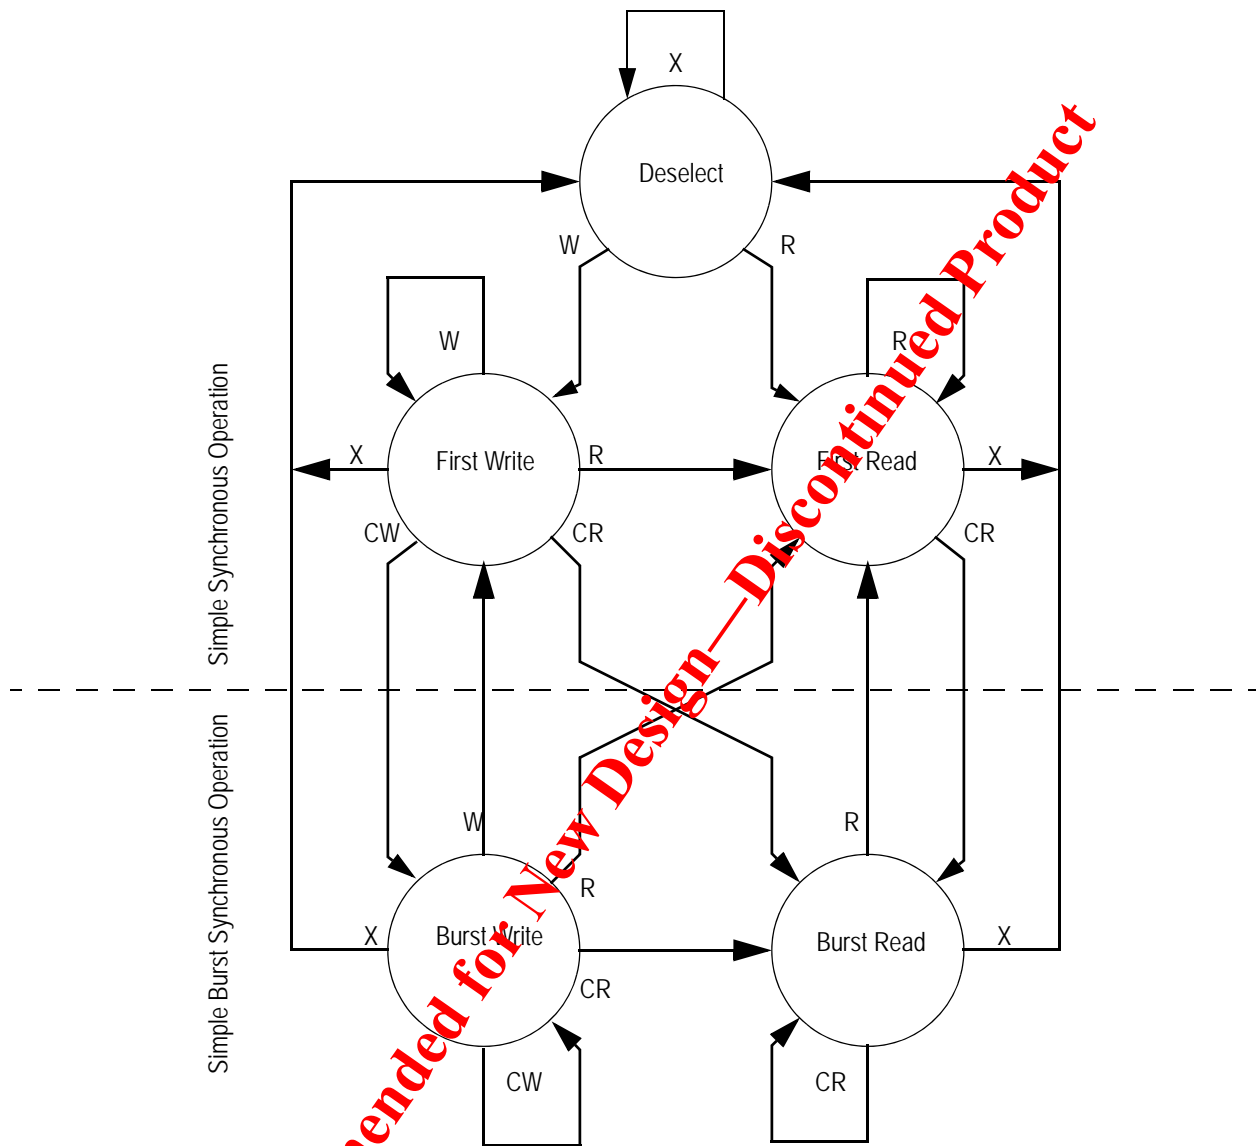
X

Deselect

W

R

W

R

Simple Synchronous Operation

X

First Write

R

First Read

X

CW

CR

CR

Simple Burst Synchronous Operation

W

R

R

X

Burst Write

Burst Read

X

CR

CW

CR

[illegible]ended for New Design—Discontinued Product